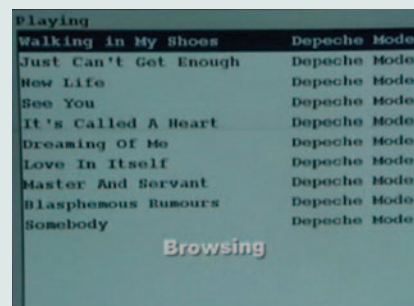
Playing

| | |
|---|---|
| Walking in My Shoes | Depeche Mode |
| Just Can't Get Enough | Depeche Mode |
| New Life | Depeche Mode |
| See You | Depeche Mode |
| It's Called A Heart | Depeche Mode |
| Dreaming Of Me | Depeche Mode |
| Love In Itself | Depeche Mode |
| Master And Servant | Depeche Mode |
| Blasphemous Rumours | Depeche Mode |
| Somebody | Depeche Mode |

Browsing